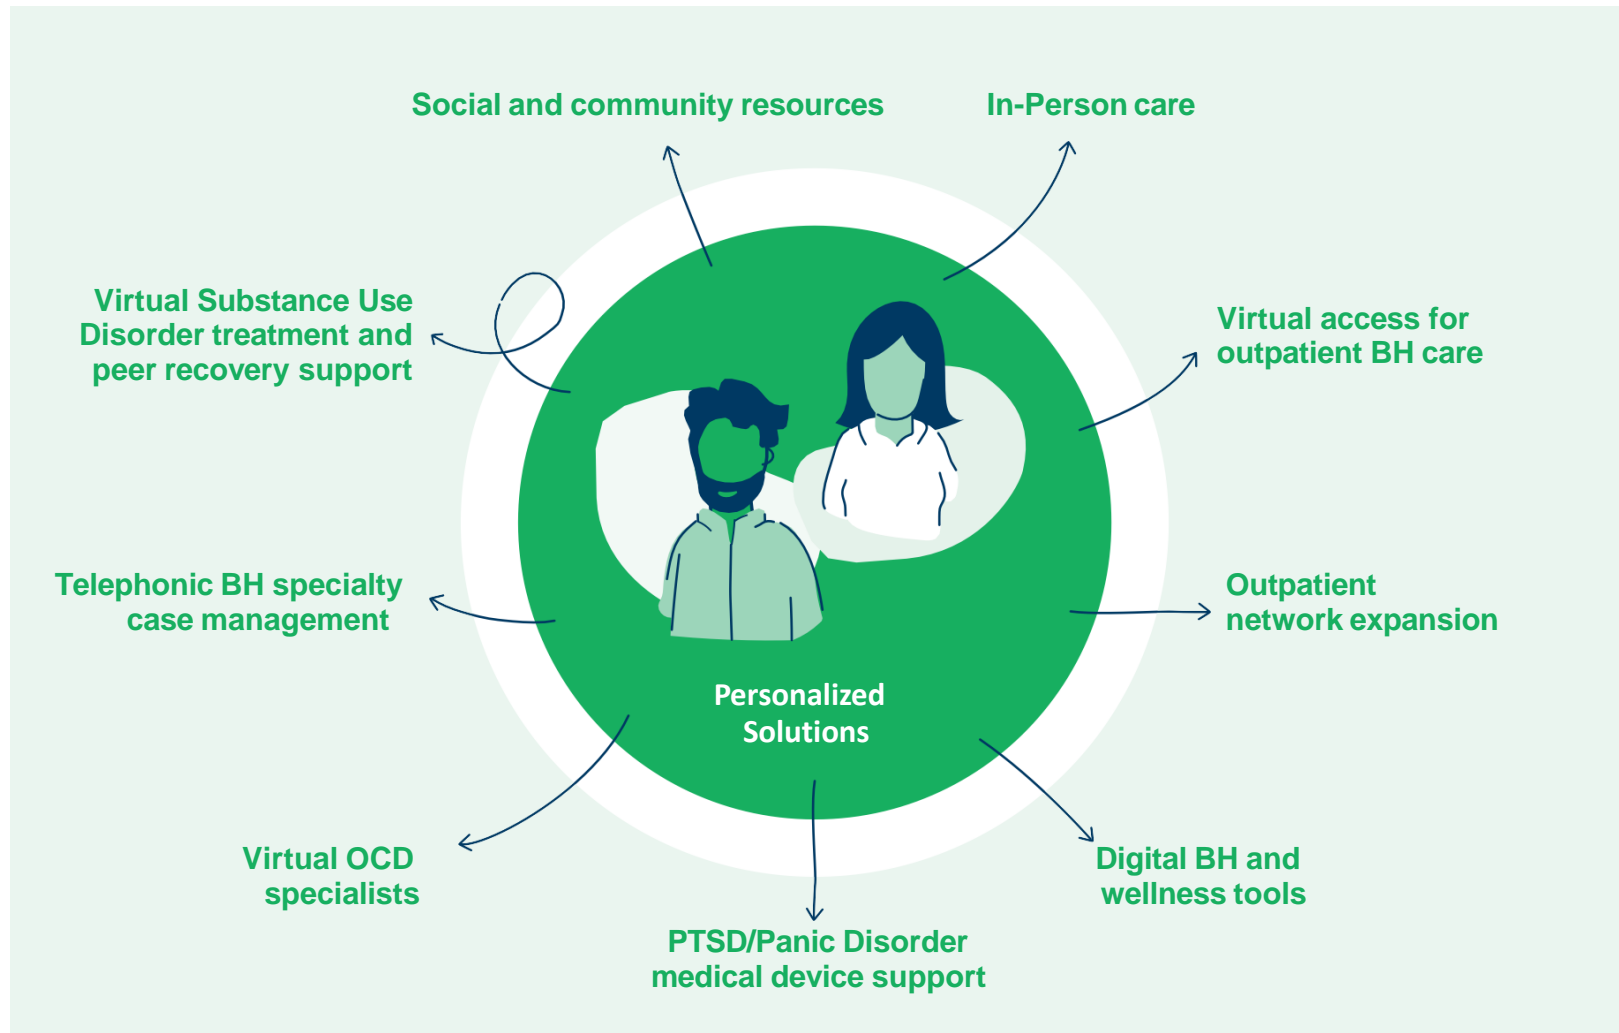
Social and community resources

In-Person care

Virtual Substance Use Disorder treatment and peer recovery support

Virtual access for outpatient BH care

Telephonic BH specialty case management

Outpatient network expansion

Personalized Solutions

Virtual OCD specialists

Digital BH and wellness tools

PTSD/Panic Disorder medical device support